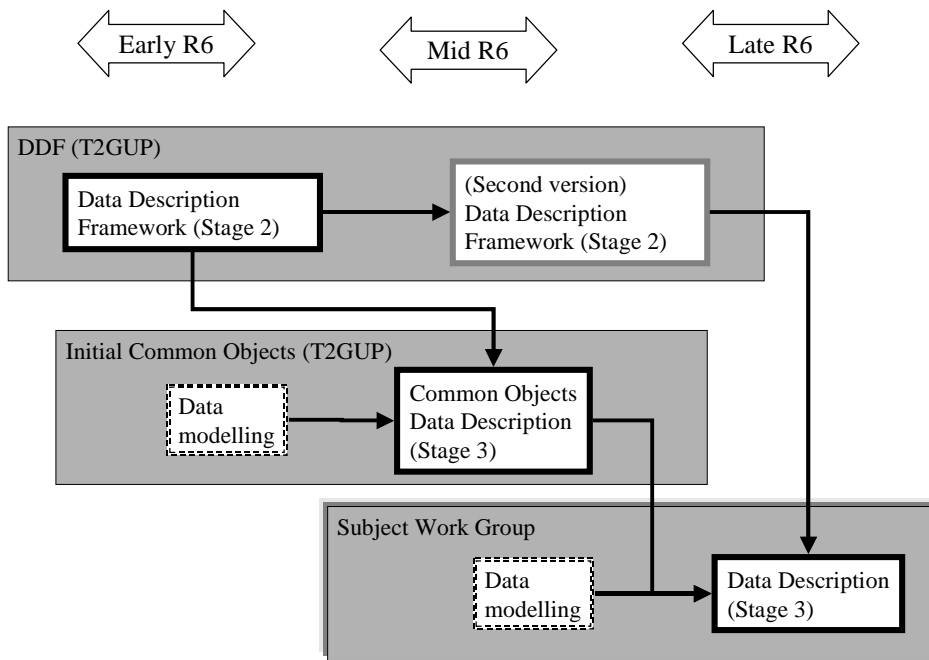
Early R6

Mid R6

Late R6

DDF (T2GUP)

Data Description Framework (Stage 2)

(Second version) Data Description Framework (Stage 2)

Initial Common Objects (T2GUP)

Data modelling

Common Objects Data Description (Stage 3)

Subject Work Group

Data modelling

Data Description (Stage 3)